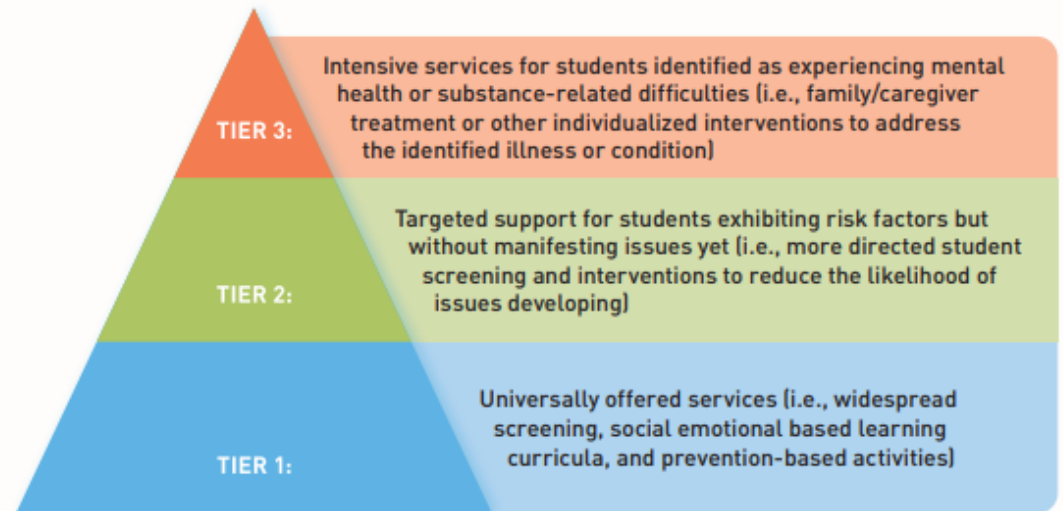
TIER 3:

Intensive services for students identified as experiencing mental health or substance-related difficulties (i.e., family/caregiver treatment or other individualized interventions to address the identified illness or condition)

TIER 2:

Targeted support for students exhibiting risk factors but without manifesting issues yet (i.e., more directed student screening and interventions to reduce the likelihood of issues developing)

TIER 1:

Universally offered services (i.e., widespread screening, social emotional based learning curricula, and prevention-based activities)